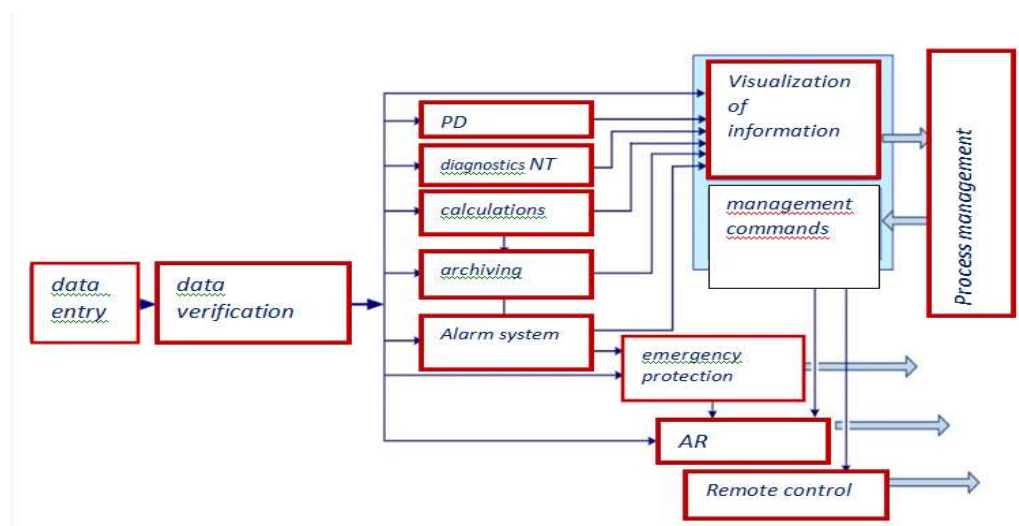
data entry

data verification

PD

diagnostics NT

calculations

archiving

Alarm system

Visualization of information

management commands

Process management

emergency protection

AR

Remote control